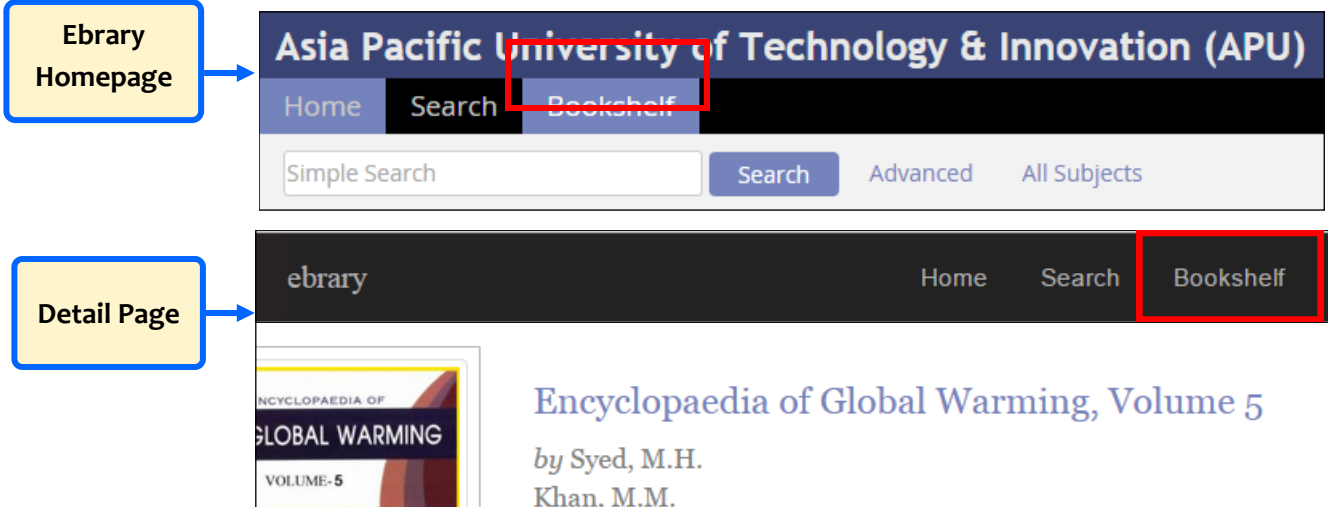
Ebrary Homepage

Asia Pacific University of Technology & Innovation (APU)

Home Search Bookshelf

Simple Search

Search Advanced All Subjects

Detail Page

ebrary

Home Search Bookshelf

NCYCLOPAEDIA OF
GLOBAL WARMING
VOLUME-5

Encyclopaedia of Global Warming, Volume 5

by Syed, M.H.
Khan, M.M.